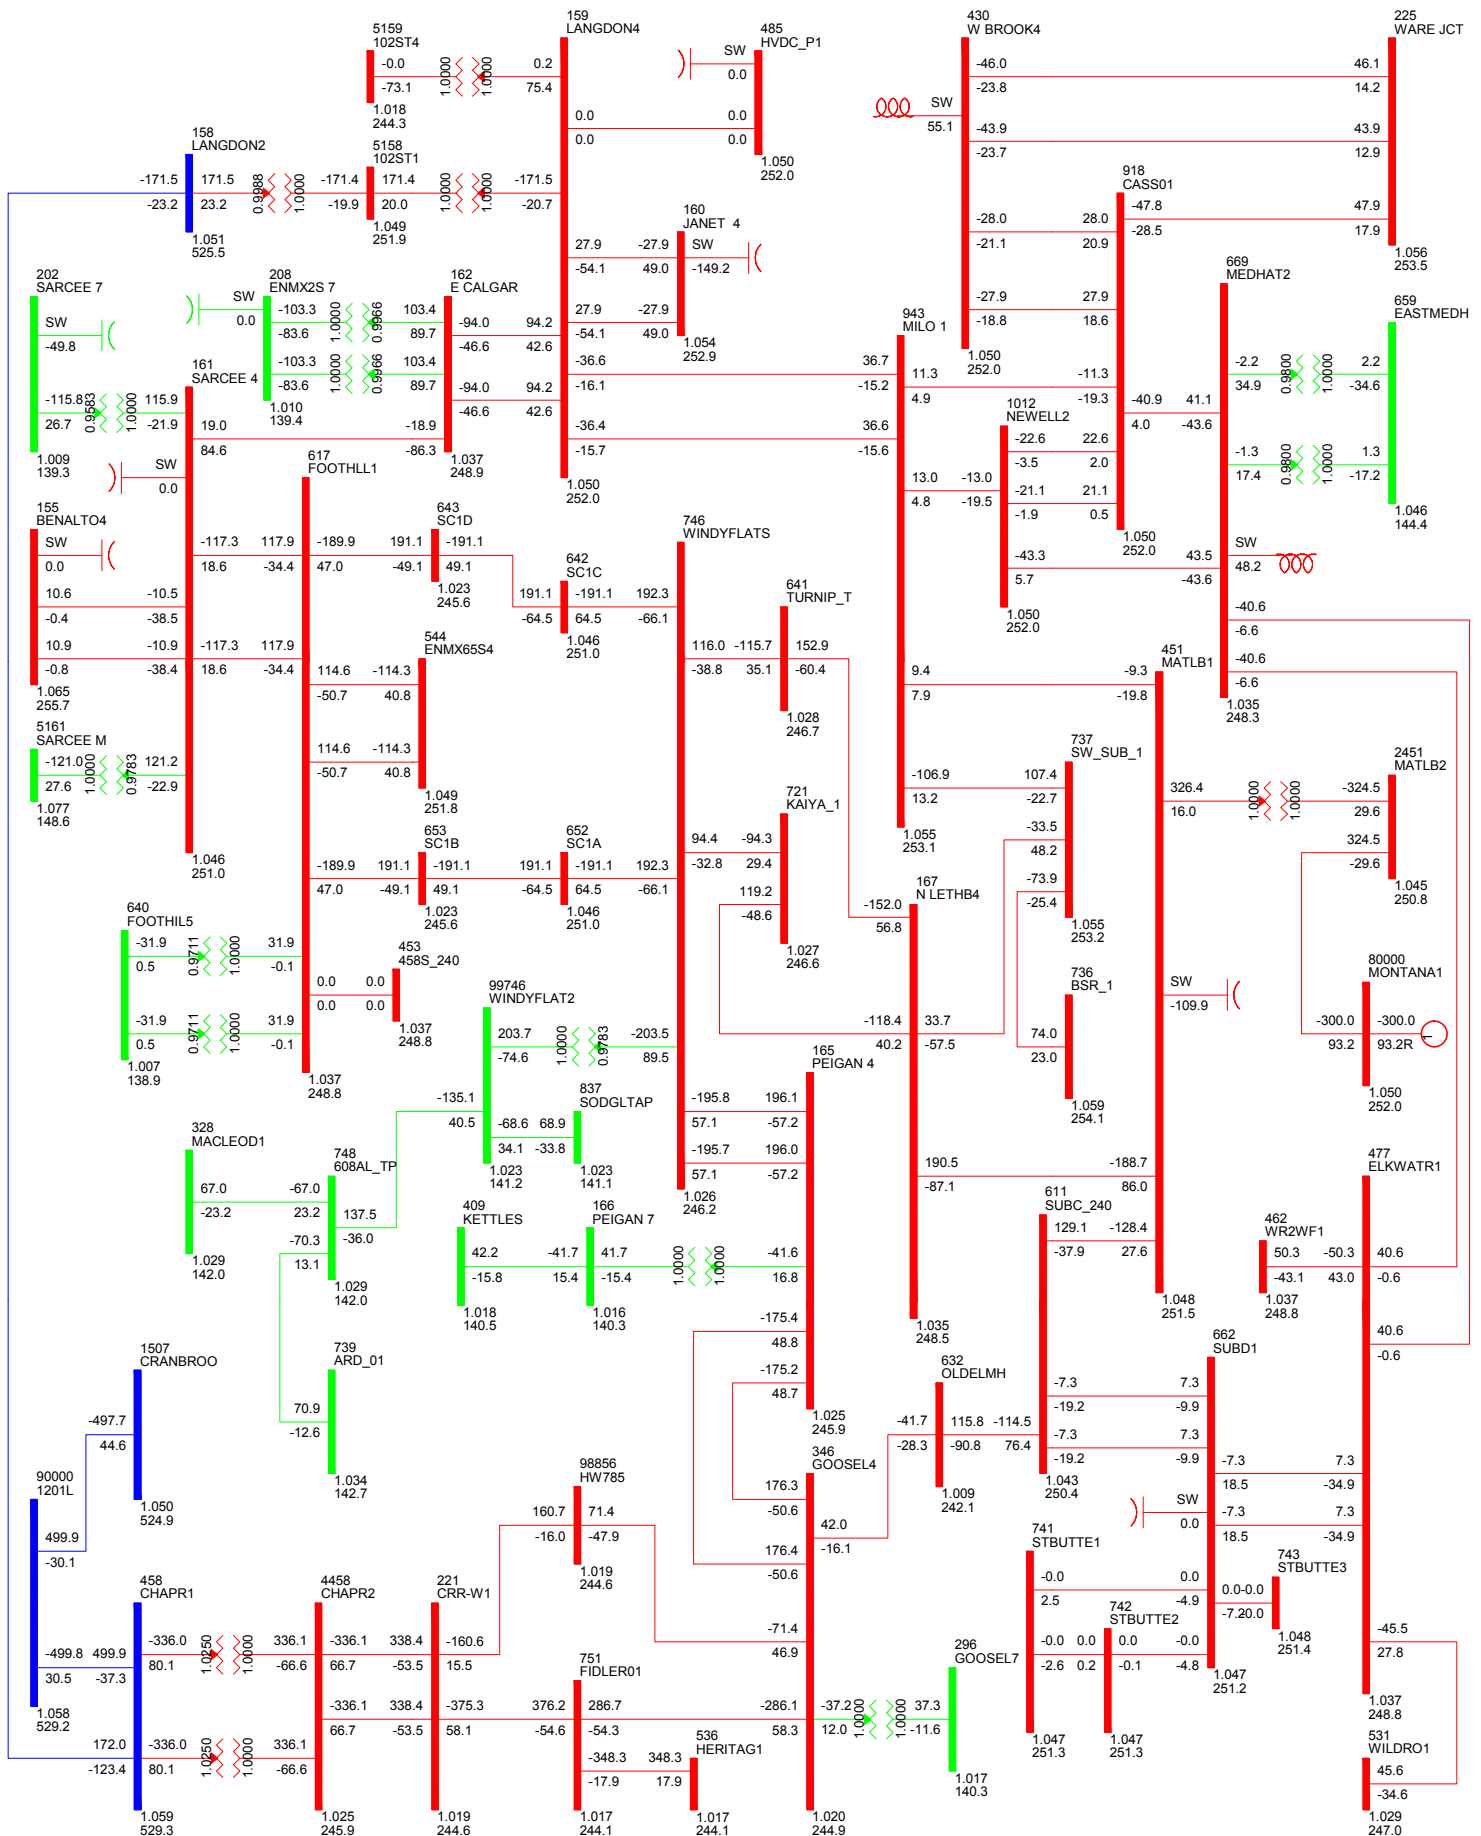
5159
102ST4
-0.0
-73.1
1.0000
1.0000
0.2
75.4
1.018
244.3

159
LANGDON4

485
HVDC_P1
SW
0.0
0.0
0.0
0.0
0.0
1.050
252.0

430
W BROOK4
SW
55.1
-46.0
-23.8
-43.9
-23.7

225
WARE JCT
46.1
14.2
43.9
12.9

158
LANGDON2
-171.5
-23.2
171.5
23.2
0.9988
1.0000
-171.4
-19.9
1.051
525.5

5158
102ST1
171.4
20.0
1.0000
1.0000
-171.5
-20.7
1.049
251.9

918
CASS01
-47.8
-28.5
47.9
17.9
1.056
253.5

160
JANET 4
SW
-149.2
27.9
-54.1
-27.9
49.0
-28.0
-21.1
28.0
20.9

202
SARCEE 7
SW
-49.8
-115.8
26.7
0.9583
1.0000
115.9
-21.9
1.009
139.3

208
ENMX2S 7
SW
0.0
-103.3
-83.6
1.0000
0.9966
103.4
89.7
-103.3
-83.6
1.0000
0.9966
103.4
89.7
1.010
139.4

162
E CALGAR
-94.0
-46.6
94.2
42.6
-94.0
-46.6
94.2
42.6
1.037
248.9

27.9
-54.1
-27.9
49.0
1.054
252.9

669
MEDHAT2

659
EASTMEDH

943
MILO 1
-27.9
-18.8
27.9
18.6
1.050
252.0

161
SARCEE 4
19.0
84.6
-18.9
-86.3

-36.6
-16.1
36.7
-15.2
11.3
4.9
-11.3
-19.3
-40.9
4.0
41.1
-43.6

-2.2
34.9
0.9800
1.0000
2.2
-34.6

SW
0.0

-36.4
-15.7
36.6
-15.6
1.050
252.0

1012
NEWELL2
-22.6
-3.5
22.6
2.0
-1.3
17.4
0.9800
1.0000
1.3
-17.2

617
FOOTHLL1

13.0
4.8
-13.0
-19.5
-21.1
-1.9
21.1
0.5
1.046
144.4

155
BENALTO4
SW
0.0
10.6
-0.4
-10.5
-38.5
10.9
-0.8
-10.9
-38.4
1.065
255.7

-117.3
18.6
117.9
-34.4
-189.9
47.0
191.1
-49.1

643
SC1D
-191.1
49.1
1.023
245.6

746
WINDYFLATS

642
SC1C
191.1
-64.5
-191.1
64.5
192.3
-66.1
1.046
251.0

1.050
252.0

-43.3
5.7
43.5
-43.6
SW
48.2

641
TURNIP_T
-40.6
-6.6
-40.6
-6.6
1.035
248.3

-117.3
18.6
117.9
-34.4

544
ENMX65S4
116.0
-38.8
-115.7
35.1
152.9
-60.4
1.050
252.0

451
MATLB1
9.4
7.9
-9.3
-19.8

114.6
-50.7
-114.3
40.8
1.028
246.7

5161
SARCEE M
-121.0
27.6
1.0000
0.9783
121.2
-22.9
1.077
148.6

114.6
-50.7
-114.3
40.8
1.049
251.8

737
SW_SUB_1
-106.9
13.2
107.4
-22.7

2451
MATLB2
326.4
16.0
1.0000
1.0000
-324.5
29.6

721
KAIYA_1

1.046
251.0

653
SC1B
-189.9
47.0
191.1
-49.1
-191.1
49.1

652
SC1A
191.1
-64.5
-191.1
64.5
192.3
-66.1
94.4
-32.8
-94.3
29.4
-33.5
48.2
1.055
253.1
324.5
-29.6

119.2
-48.6
-73.9
-25.4
1.045
250.8

640
FOOTHIL5
-31.9
0.5
0.9711
1.0000
31.9
-0.1
1.023
245.6
1.046
251.0
-152.0
56.8

167
N LETHB4
1.055
253.2

453
458S_240
0.0
0.0
0.0
0.0
1.027
246.6

80000
MONTANA1

-31.9
0.5
0.9711
1.0000
31.9
-0.1
1.037
248.8

99746
WINDYFLAT2
203.7
-74.6
1.0000
0.9783
-203.5
89.5

736
BSR_1
SW
-109.9
74.0
23.0
-300.0
93.2
-300.0
93.2R

1.007
138.9

1.037
248.8

-118.4
40.2
33.7
-57.5

165
PEIGAN 4
1.059
254.1
1.050
252.0

-135.1
40.5
-68.6
34.1
68.9
-33.8

837
SODGLTAP
-195.8
57.1
196.1
-57.2

328
MACLEOD1
-195.7
57.1
196.0
-57.2

748
608AL_TP
67.0
-23.2
-67.0
23.2
137.5
-36.0
1.023
141.2
1.023
141.1
1.026
246.2

190.5
-87.1
-188.7
86.0

477
ELKWATR1

611
SUBC_240
129.1
-37.9
-128.4
27.6

462
WR2WF1
50.3
-43.1
-50.3
43.0
40.6
-0.6

409
KETTLES

166
PEIGAN 7
1.029
142.0
-70.3
13.1
1.029
142.0
42.2
-15.8
-41.7
15.4
41.7
-15.4
1.0000
1.0000
-41.6
16.8
1.048
251.5
1.037
248.8

1.018
140.5
1.016
140.3
-175.4
48.8
1.035
248.5
40.6
-0.6

1507
CRANBROO

739
ARD_01

-175.2
48.7

662
SUBD1

632
OLDELMH
-7.3
-19.2
7.3
-9.9

-497.7
44.6
70.9
-12.6
1.025
245.9
-41.7
-28.3
115.8
-90.8
-114.5
76.4
-7.3
-19.2
7.3
-9.9

346
GOOSEL4
-7.3
18.5
7.3
-34.9

90000
1201L
1.050
524.9
1.034
142.7

98856
HW785
176.3
-50.6
1.043
250.4
1.009
242.1
SW
0.0
-7.3
18.5
7.3
-34.9

499.9
-30.1

160.7
-16.0
71.4
-47.9
42.0
-16.1

741
STBUTTE1

743
STBUTTE3

176.4
-50.6
-0.0
2.5
0.0
-4.9
0.0-0.0
-7.20.0
1.048
251.4

458
CHAPR1

4458
CHAPR2

221
CRR-W1
1.019
244.6

742
STBUTTE2

-45.5
27.8

-499.8
30.5
499.9
-37.3
-336.0
80.1
1.0250
1.0000
336.1
-66.6
-336.1
66.7
338.4
-53.5
-160.6
15.5
-71.4
46.9

296
GOOSEL7
-0.0
-2.6
0.0
0.2
0.0
-0.1
-0.0
-4.8
1.047
251.2

751
FIDLER01
-336.1
66.7
338.4
-53.5
-375.3
58.1
376.2
-54.6
286.7
-54.3
-286.1
58.3
-37.2
12.0
1.000
1.0000
37.3
-11.6
1.037
248.8

1.058
529.2

172.0
-123.4
-336.0
80.1
1.0250
1.0000
336.1
-66.6

536
HERITAG1
-348.3
-17.9
348.3
17.9

1.047
251.3
1.047
251.3

531
WILDRO1
45.6
-34.6
1.017
140.3

1.059
529.3
1.025
245.9
1.019
244.6
1.017
244.1
1.017
244.1
1.020
244.9
1.029
247.0